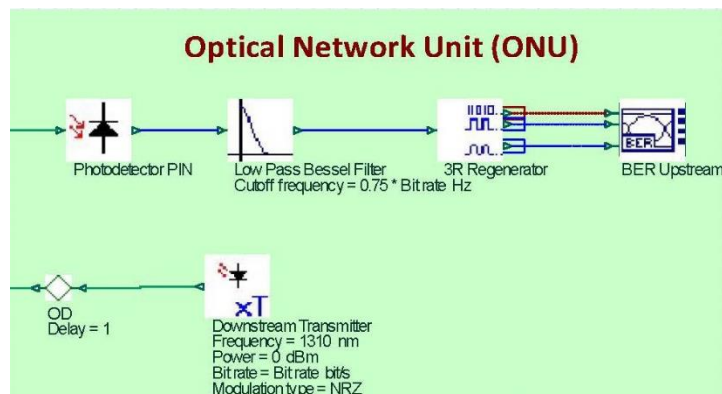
Optical Network Unit (ONU)

Photodetector PIN

Low Pass Bessel Filter
Cutoff frequency = 0.75 * Bitrate Hz

1010
3R Regenerator

BER
BER Upstream

OD
Delay = 1

xT
Downstream Transmitter
Frequency = 1310 nm
Power = 0 dBm
Bitrate = Bitrate bit/s
Modulation type = NRZ